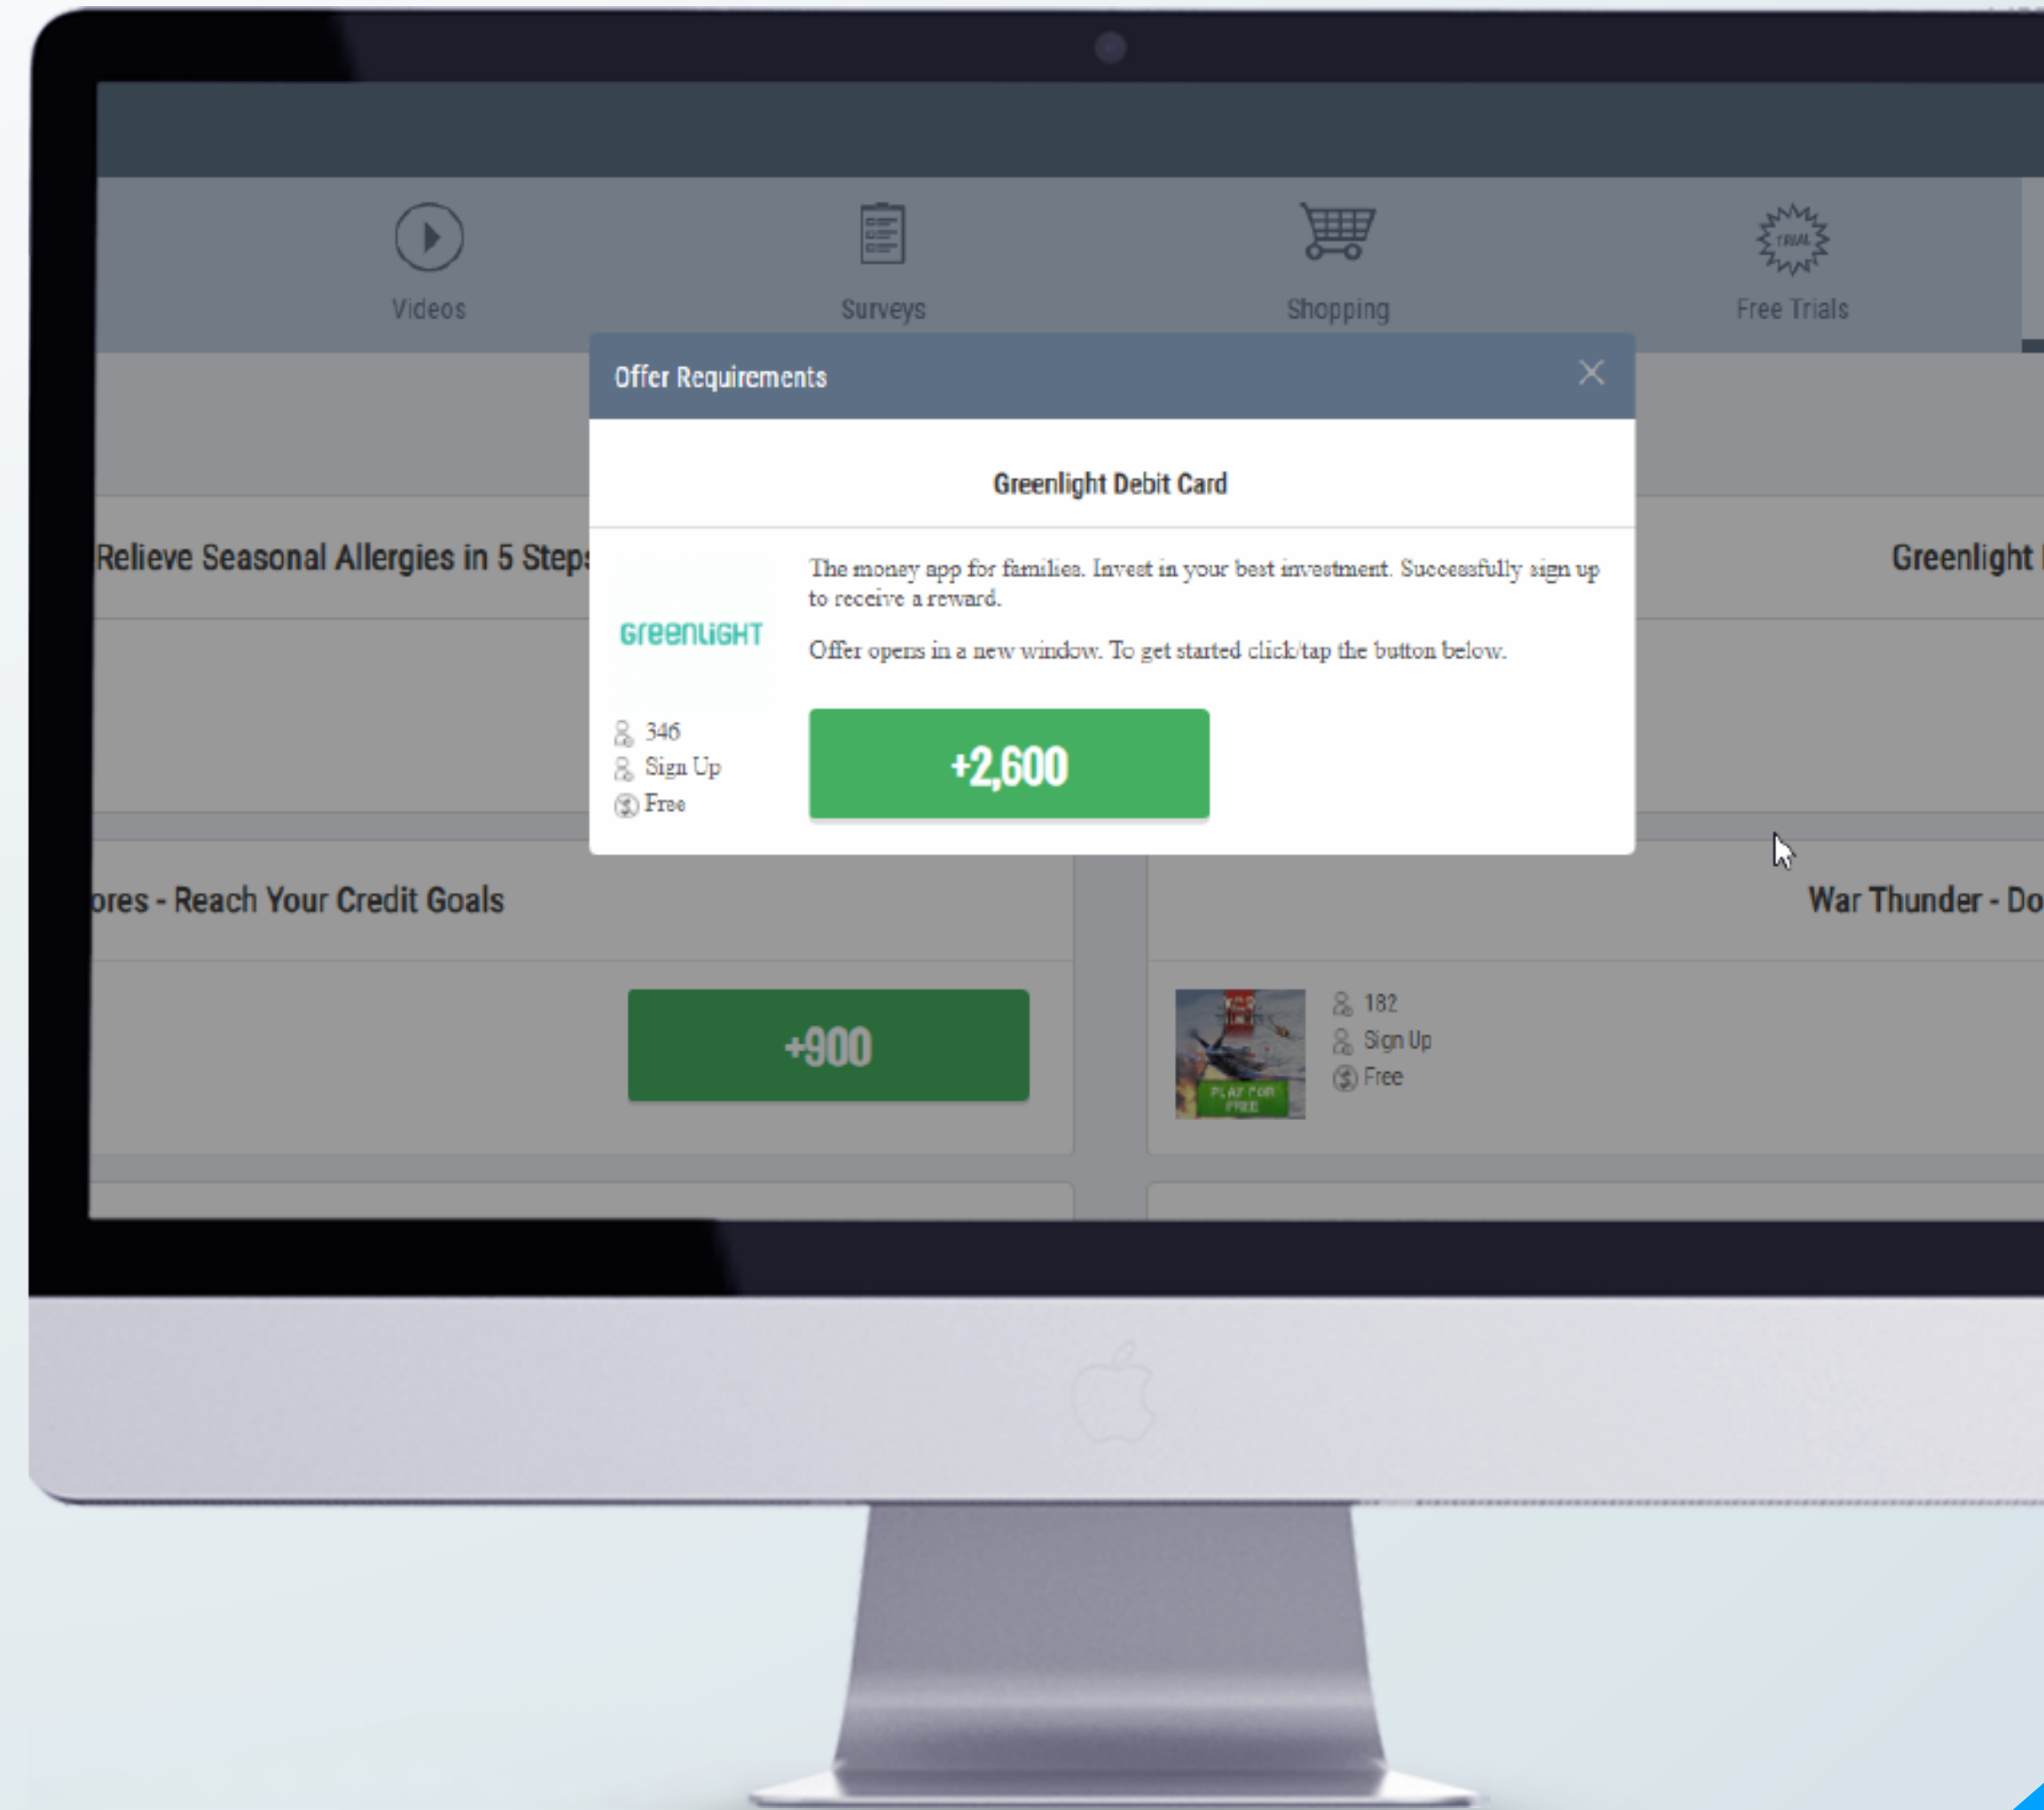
Videos

Surveys

Shopping

TRIAL

Free Trials

Relieve Seasonal Allergies in 5 Steps

Greenlight

ores - Reach Your Credit Goals

+900

War Thunder - Do

182
Sign Up
Free

PLAY FOR FREE

Offer Requirements

Greenlight Debit Card

greenlight

The money app for families. Invest in your best investment. Successfully sign up to receive a reward.

Offer opens in a new window. To get started click/tap the button below.

346
Sign Up
Free

+2,600